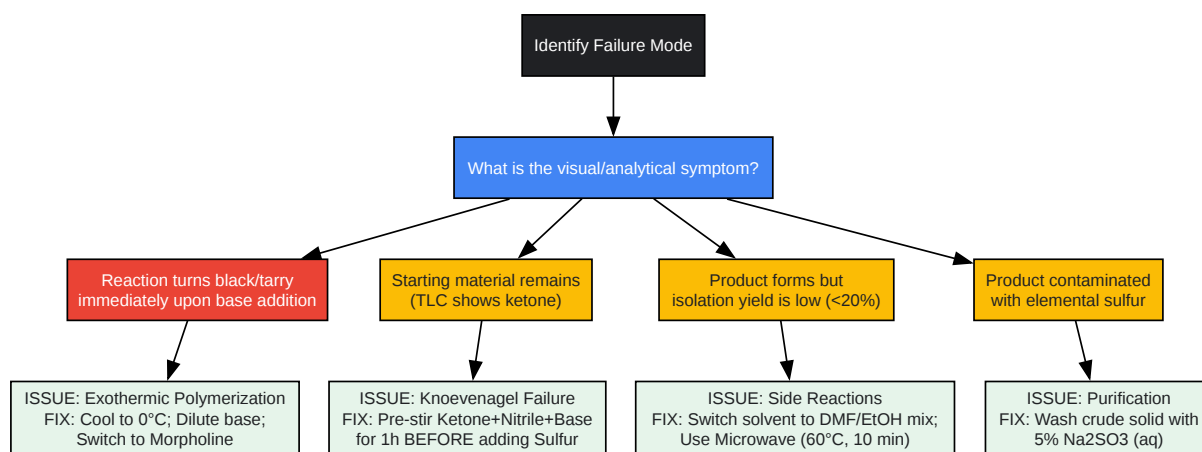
Identify Failure Mode

What is the visual/analytical symptom?

Reaction turns black/tarry immediately upon base addition

Starting material remains (TLC shows ketone)

Product forms but isolation yield is low (<20%)

Product contaminated with elemental sulfur

ISSUE: Exothermic Polymerization
FIX: Cool to 0°C; Dilute base; Switch to Morpholine

ISSUE: Knoevenagel Failure
FIX: Pre-stir Ketone+Nitrile+Base for 1h BEFORE adding Sulfur

ISSUE: Side Reactions
FIX: Switch solvent to DMF/EtOH mix; Use Microwave (60°C, 10 min)

ISSUE: Purification
FIX: Wash crude solid with 5% Na2SO3 (aq)